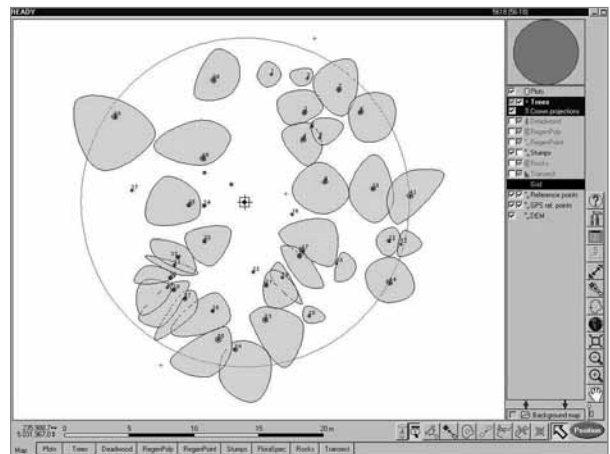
READY

Plots
Trees
Crown projections
Deadwood
RegenPoly
RegenPoint
Stumps
Rocks
Transect
Grid
Reference points
GPS ref. points
DEM

Background map

0 5 10 15 20 m

Position

Map Plots Trees Deadwood RegenPoly RegenPoint Stumps FloraSpec Rocks Transect